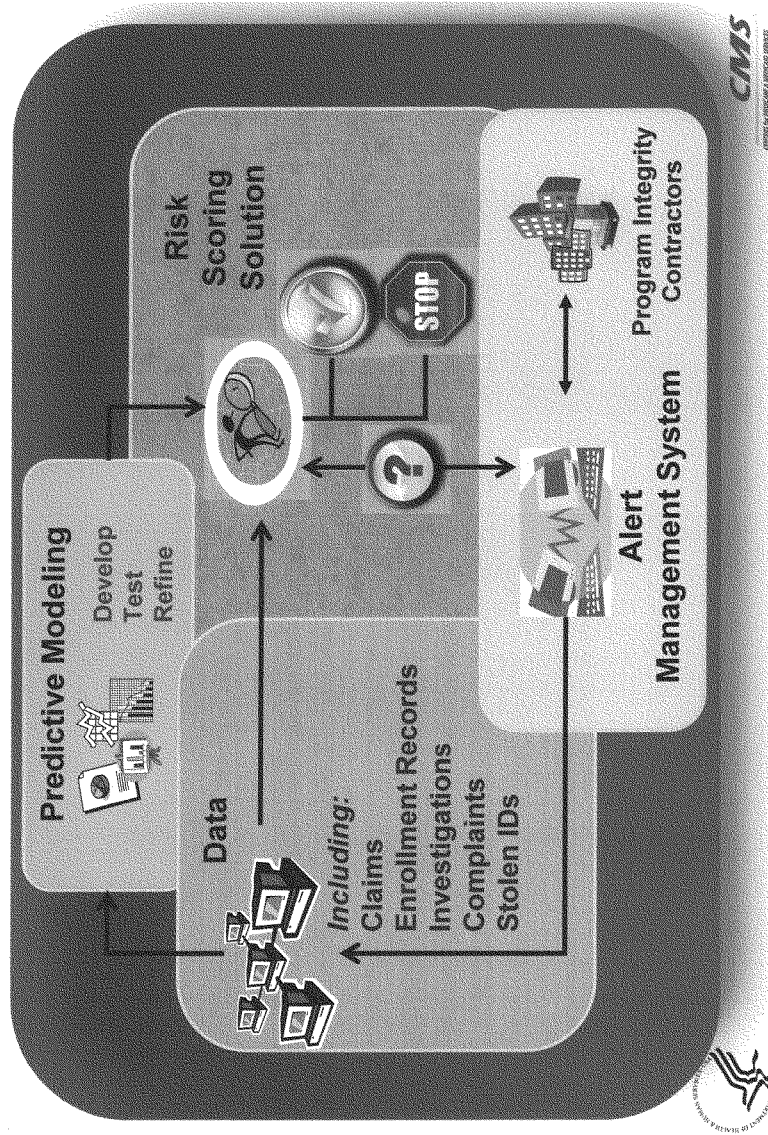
Predictive Modeling
Develop
Test
Refine

Data
Including:
Claims
Enrollment Records
Investigations
Complaints
Stolen IDs

Risk Scoring Solution

STOP

?

Alert Management System

Program Integrity Contractors

CMS
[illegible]